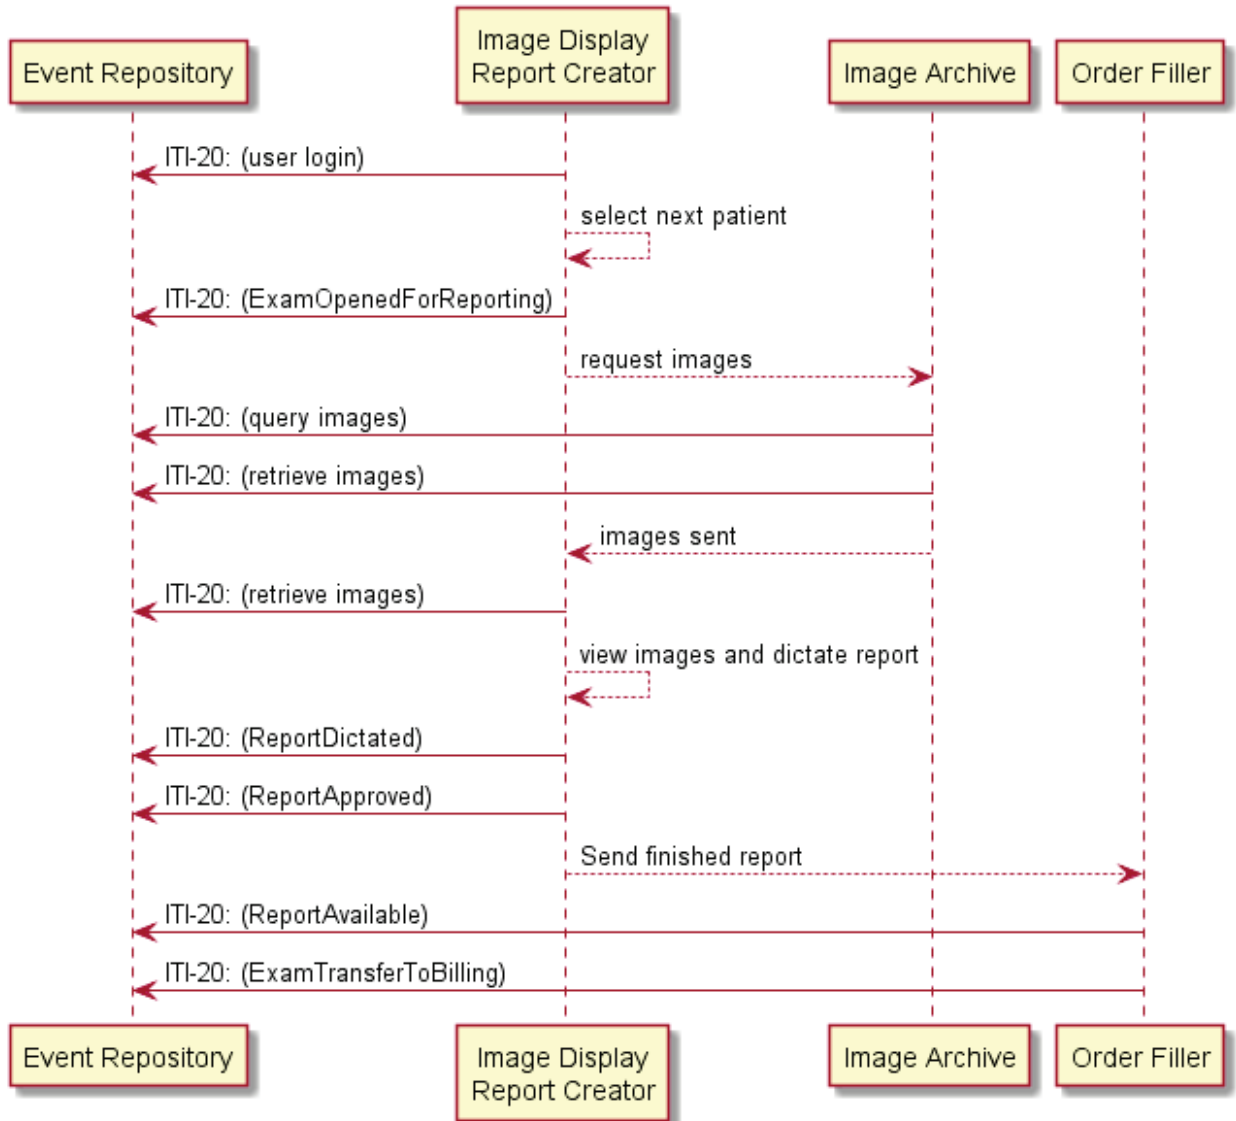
Event Repository

Image Display
Report Creator

Image Archive

Order Filler

ITI-20: (user login)

select next patient

ITI-20: (ExamOpenedForReporting)

request images

ITI-20: (query images)

ITI-20: (retrieve images)

images sent

ITI-20: (retrieve images)

view images and dictate report

ITI-20: (ReportDictated)

ITI-20: (ReportApproved)

Send finished report

ITI-20: (ReportAvailable)

ITI-20: (ExamTransferToBilling)

Event Repository

Image Display
Report Creator

Image Archive

Order Filler